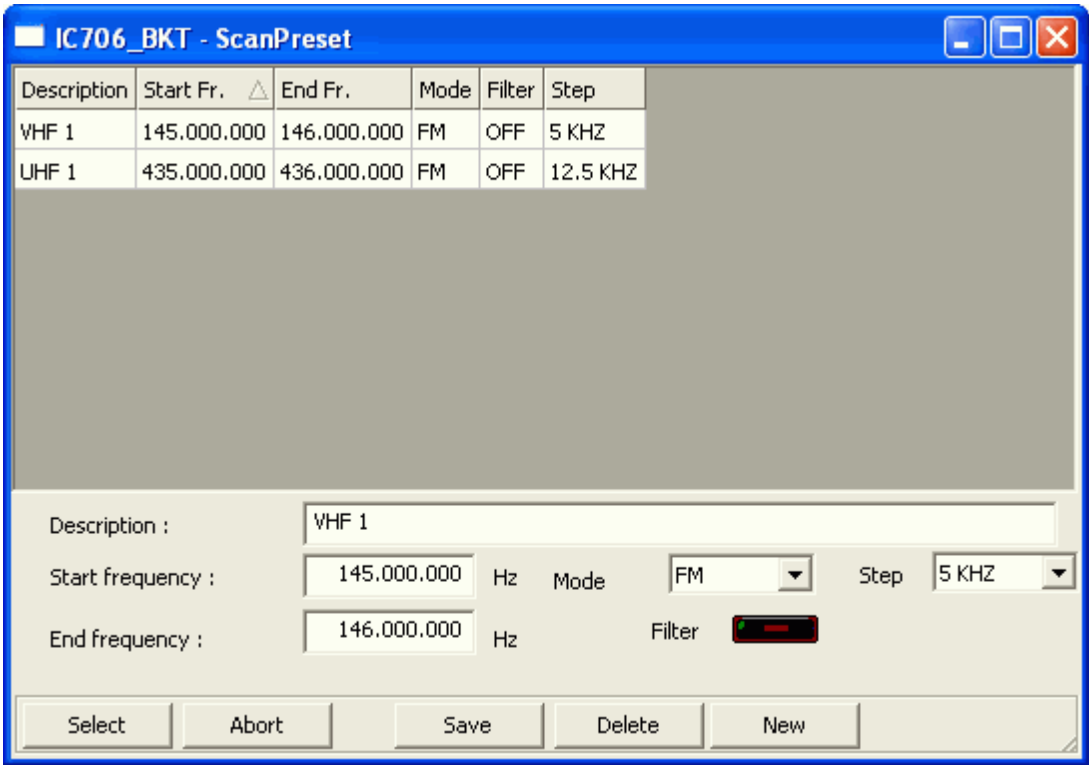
IC706_BKT - ScanPreset

| Description | Start Fr. | End Fr. | Mode | Filter | Step |
|---|---|---|---|---|---|
| VHF 1 | 145.000.000 | 146.000.000 | FM | OFF | 5 KHZ |
| UHF 1 | 435.000.000 | 436.000.000 | FM | OFF | 12.5 KHZ |

Description : VHF 1

Start frequency : 145.000.000 Hz Mode FM Step 5 KHZ

End frequency : 146.000.000 Hz Filter

Select Abort Save Delete New